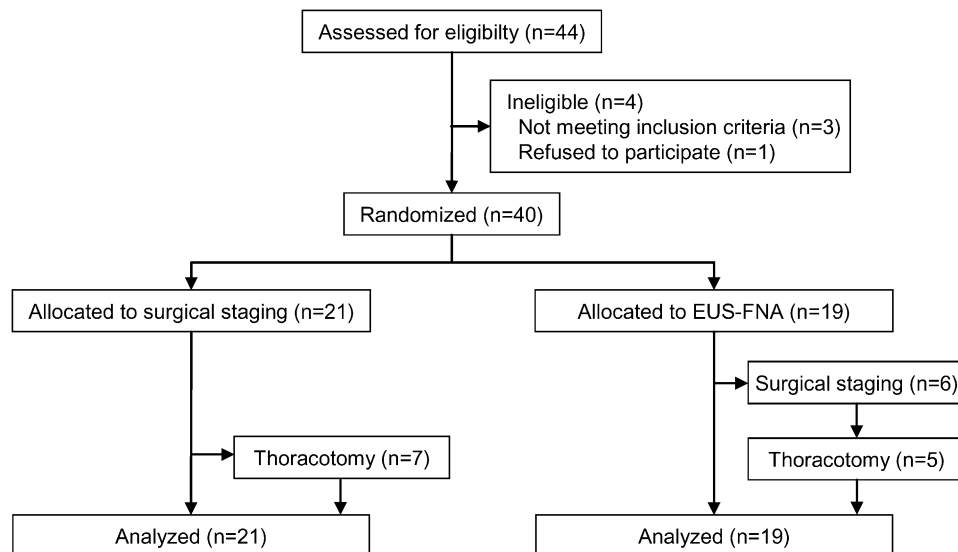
Assessed for eligibilty (n=44)

Ineligible (n=4)
Not meeting inclusion criteria (n=3)
Refused to participate (n=1)

Randomized (n=40)

Allocated to surgical staging (n=21)

Allocated to EUS-FNA (n=19)

Surgical staging (n=6)

Thoracotomy (n=7)

Thoracotomy (n=5)

Analyzed (n=21)

Analyzed (n=19)